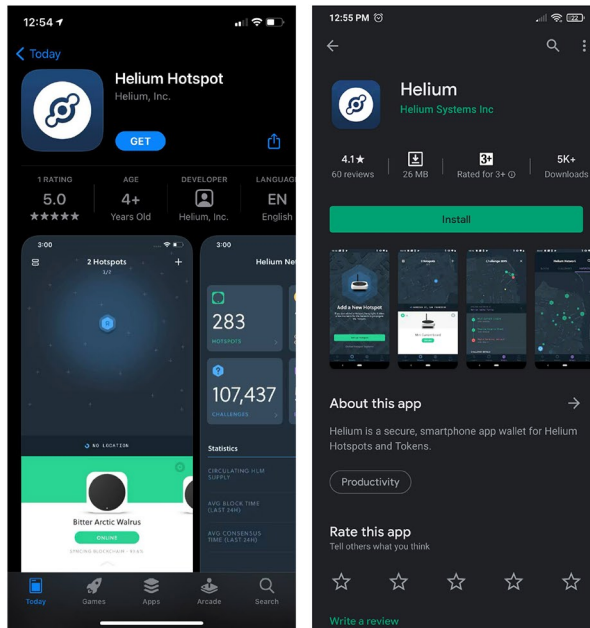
12:54

Today

Helium Hotspot
Helium, Inc.

GET

1 RATING
5.0
★★★★★

AGE
4+
Years Old

DEVELOPER
Helium, Inc.

LANGUAGE
EN
English

3:00

2 Hotspots
1/2

NO LOCATION

Bitter Arctic Walrus

ONLINE

SYNCING BLOCKCHAIN · 93.6%

3:00

Helium Ne

283
HOTSPOTS

107,437
CHALLENGES

Statistics

CIRCULATING HLM SUPPLY

AVG BLOCK TIME (LAST 24H)

AVG CONSENSUS TIME (LAST 24H)

Today
Games
Apps
Arcade
Search

12:55 PM

Helium
Helium Systems Inc

4.1★
60 reviews

26 MB

3+
Rated for 3+

5K+
Downloads

Install

Add a New Hotspot

About this app

Helium is a secure, smartphone app wallet for Helium Hotspots and Tokens.

Productivity

Rate this app
Tell others what you think

Write a review